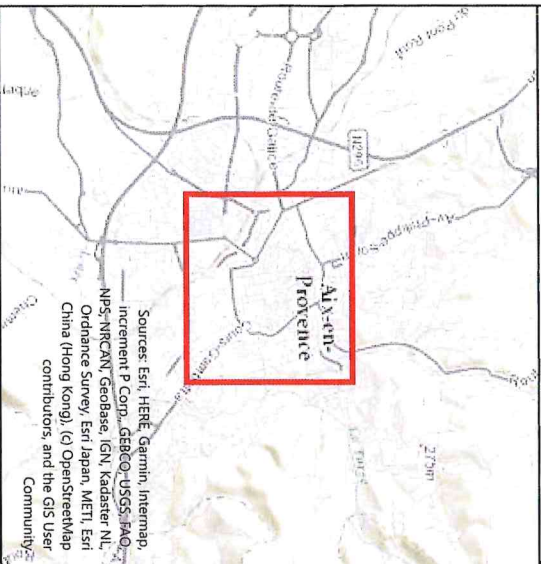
Aix-en-Provence

Sources: Esri, HERE, Garmin, Intermap, increment P Corp., GEBCO, USGS, FAO, NPS, NRCAN, GeoBase, IGN, Kadaster NL, Ordnance Survey, Esri Japan, METI, Esri China (Hong Kong), (c) OpenStreetMap contributors, and the GIS User Community

D96

275m

Av. Philippe Solari

Route de Galice

Cours Gambetta

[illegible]